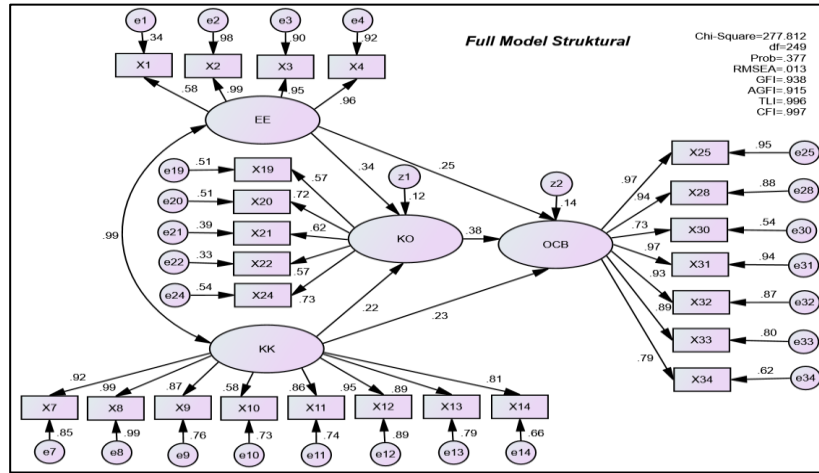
Full Model Struktural

Chi-Square=277.812
df=249
Prob=.377
RMSEA=.013
GFI=.938
AGFI=.915
TLI=.996
CFI=.997

e1 .34 e2 .98 e3 .90 e4 .92
X1 X2 X3 X4
.58 .99 .95 .96
EE

e19 .51 X19 .57
e20 .51 X20 .72
e21 .39 X21 .62
e22 .33 X22 .57
e24 .54 X24 .73

.34 .25
z1 .12
KO .38
z2 .14
OCB

.99

.22 .23

X25 .95 e25 .97
X28 .88 e28 .94
X30 .54 e30 .73
X31 .94 e31 .97
X32 .87 e32 .93
X33 .80 e33 .89
X34 .62 e34 .79

KK
.92 .99 .87 .58 .86 .95 .89 .81
X7 X8 X9 X10 X11 X12 X13 X14
.85 .99 .76 .73 .74 .89 .79 .66
e7 e8 e9 e10 e11 e12 e13 e14